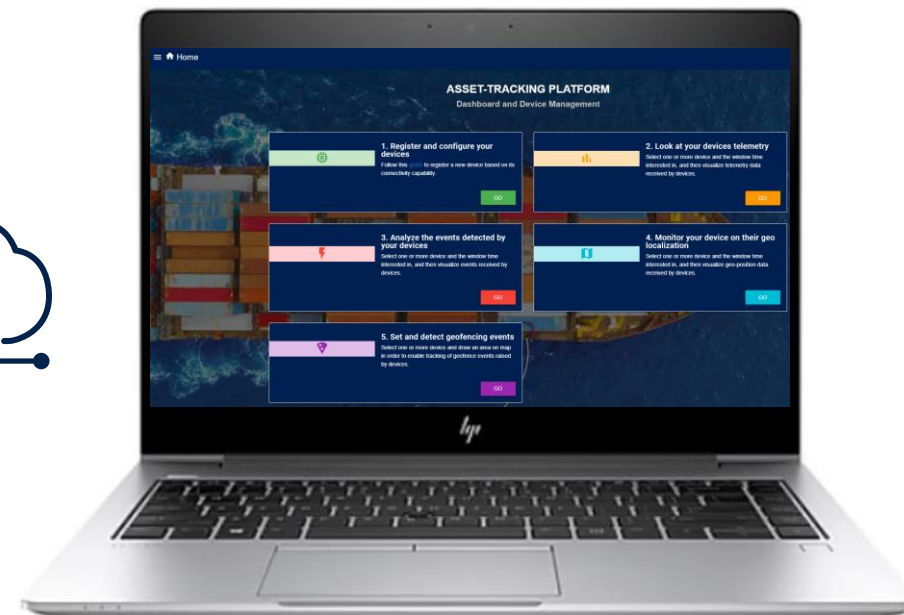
Home

ASSET-TRACKING PLATFORM
Dashboard and Device Management

1. Register and configure your devices
Follow the guide to register a new device based on its connectivity capability.
GO

2. Look at your devices telemetry
Select one or more device and the window time interested in, and then visualize telemetry data received by devices.
GO

3. Analyze the events detected by your devices
Select one or more device and the window time interested in, and then visualize events received by devices.
GO

4. Monitor your device on their geo localization
Select one or more device and the window time interested in, and then visualize geo-position data received by devices.
GO

5. Set and detect geofencing events
Select one or more device and draw an area on map in order to enable tracking of geofence events raised by devices.
GO

hp